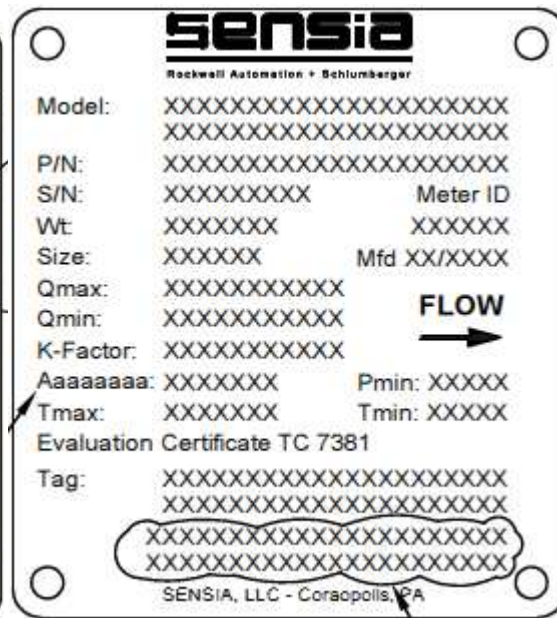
SENSIA
Rockwell Automation + Schlumberger

Model: XXXXXXXXXXXXXXXXXXXXXX
XXXXXXXXXXXXXXXXXXXXXX
P/N: XXXXXXXXXXXXXXXXXXXXXX
S/N: XXXXXXXXX Meter ID
Wt: XXXXXXX XXXXXX
Size: XXXXXX Mfd XX/XXXX
Qmax: XXXXXXXXXXX
Qmin: XXXXXXXXXXX
FLOW
K-Factor: XXXXXXXXXXX
Aaaaaaaa: XXXXXXX Pmin: XXXXX
Tmax: XXXXXXX Tmin: XXXXX
Evaluation Certificate TC 7381
Tag: XXXXXXXXXXXXXXXXXXXXXX
XXXXXXXXXXXXXXXXXXXXXX
XXXXXXXXXXXXXXXXXXXXXX
XXXXXXXXXXXXXXXXXXXXXX
SENSIA, LLC - Coraopolis, PA